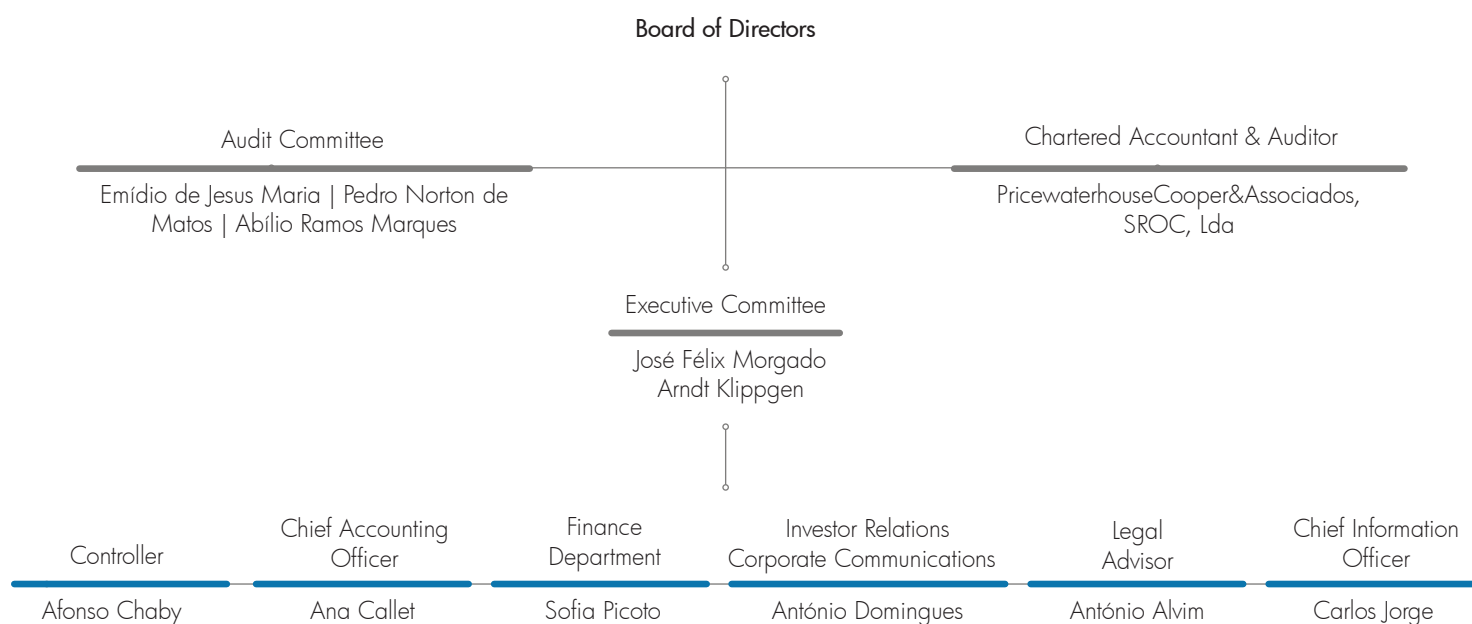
Board of Directors

Audit Committee

Emídio de Jesus Maria | Pedro Norton de Matos | Abílio Ramos Marques

Chartered Accountant & Auditor

PricewaterhouseCooper&Associados, SROC, Lda

Executive Committee

José Félix Morgado
Arndt Klippgen

Controller

Afonso Chaby

Chief Accounting Officer

Ana Callet

Finance Department

Sofia Picoto

Investor Relations
Corporate Communications

António Domingues

Legal Advisor

António Alvim

Chief Information Officer

Carlos Jorge